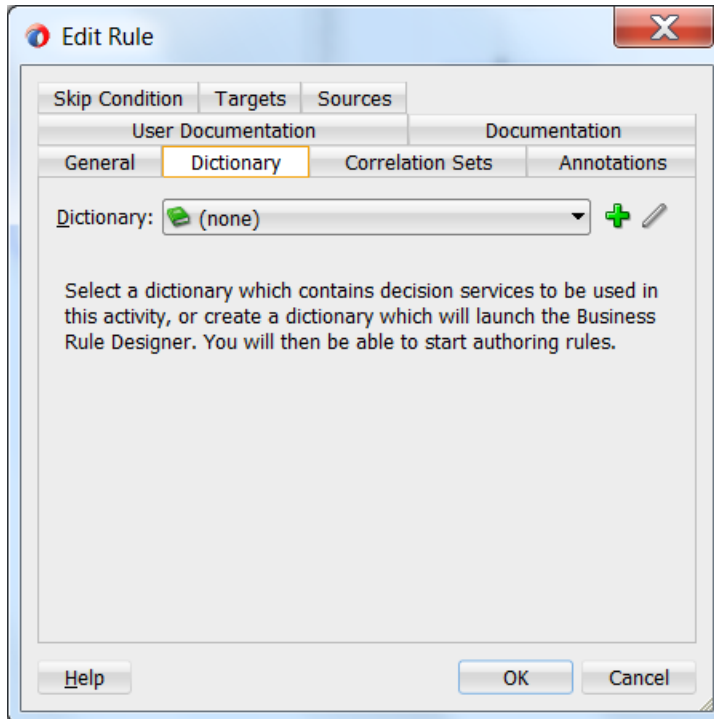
Edit Rule

Skip Condition | Targets | Sources
User Documentation | Documentation
General | Dictionary | Correlation Sets | Annotations

Dictionary: (none)

Select a dictionary which contains decision services to be used in this activity, or create a dictionary which will launch the Business Rule Designer. You will then be able to start authoring rules.

Help

OK

Cancel